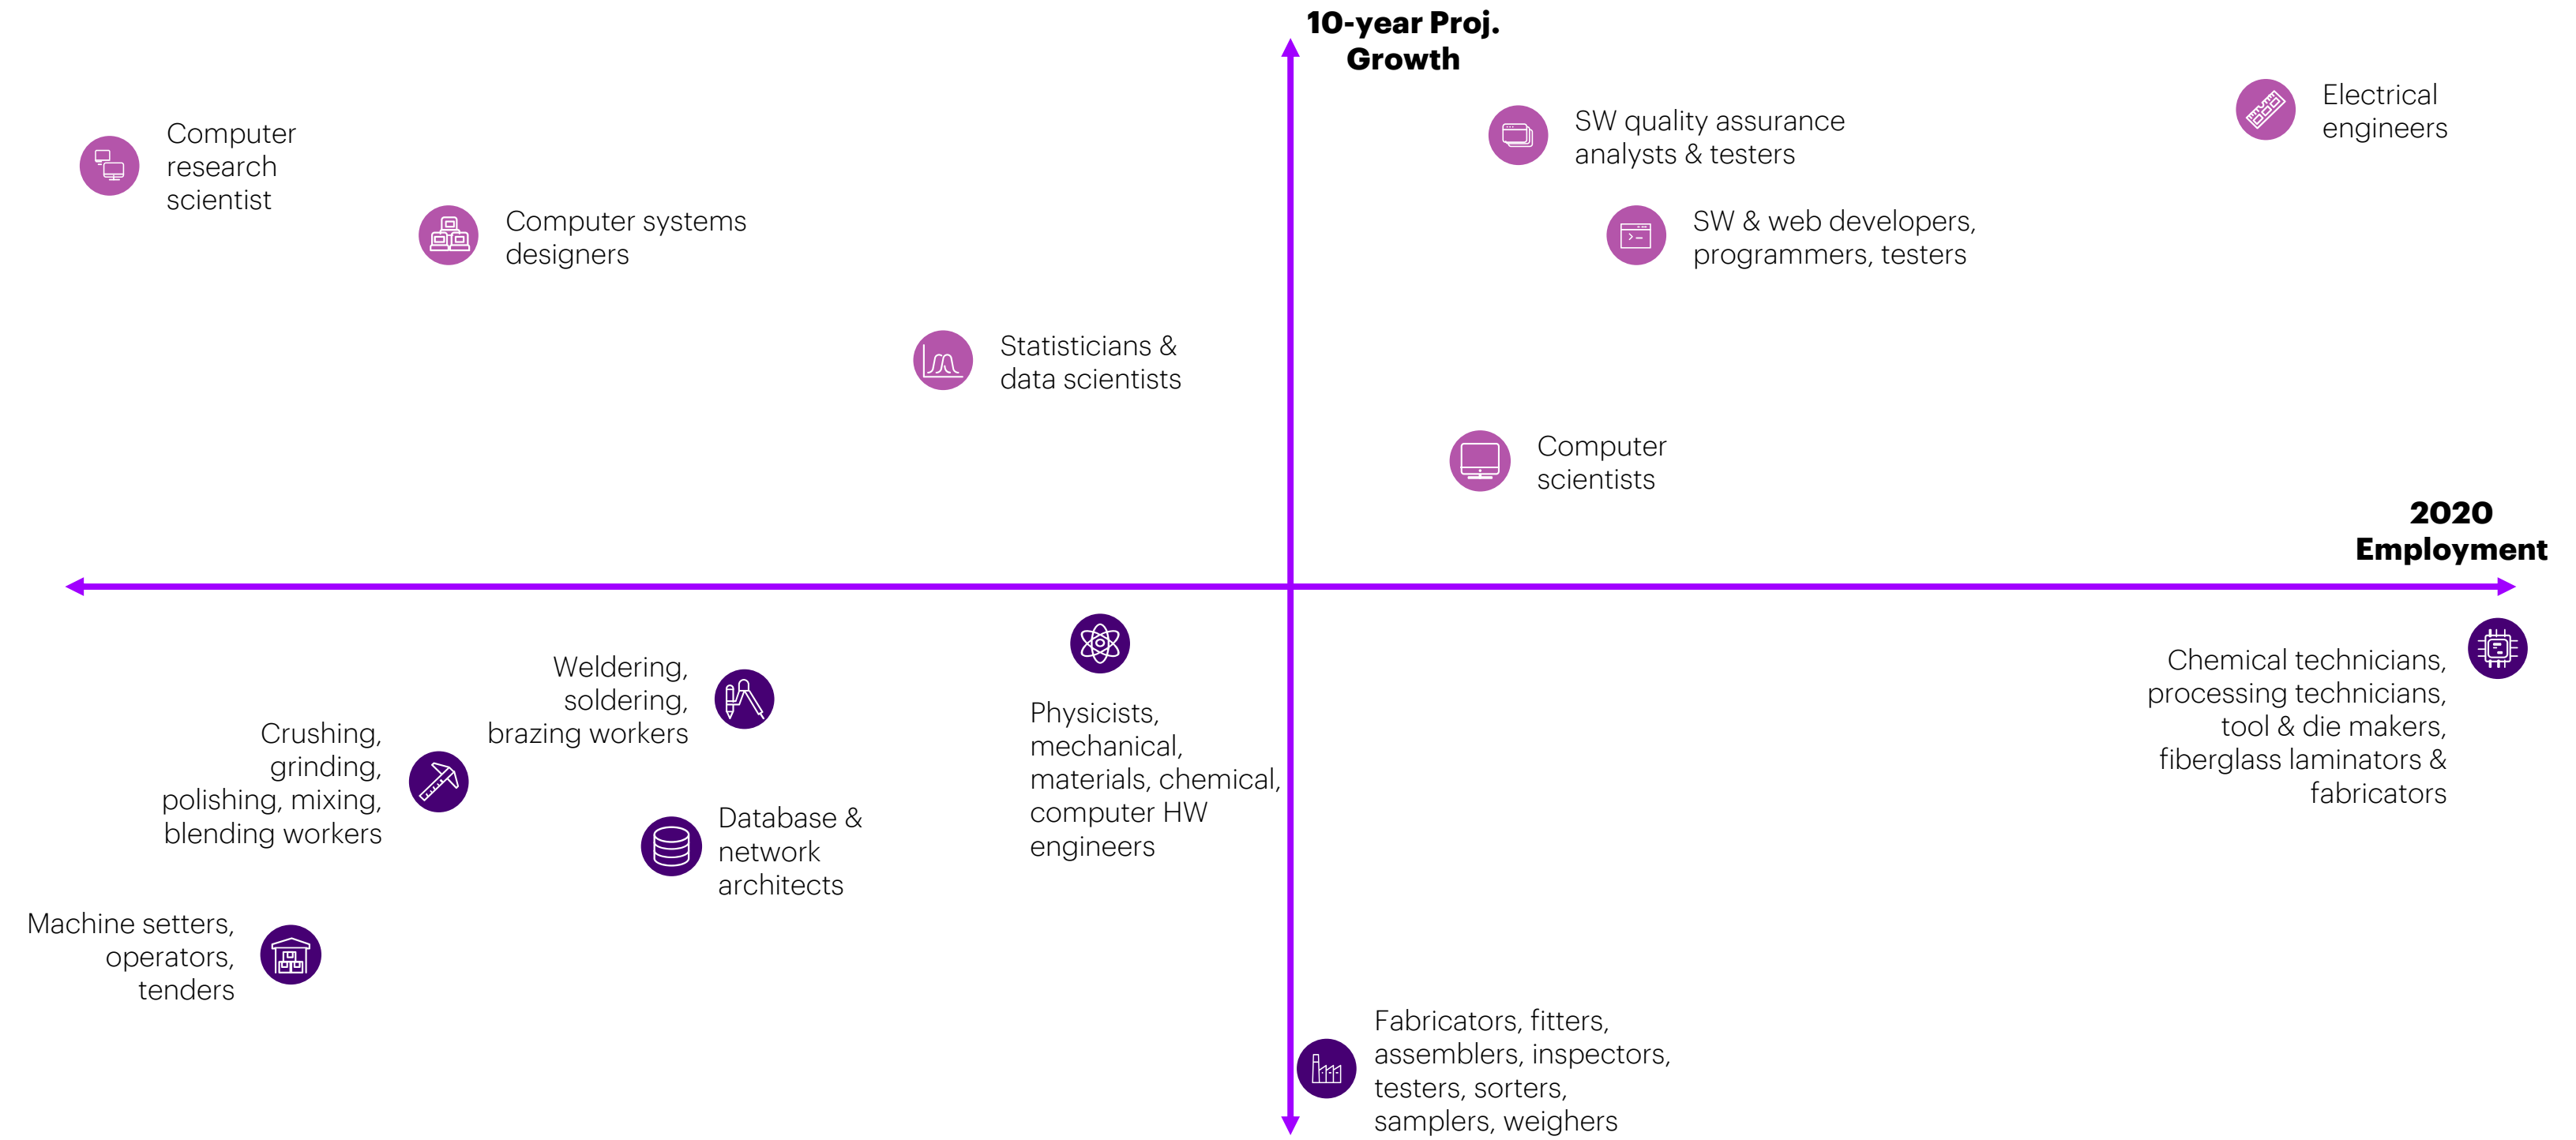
10-year Proj. Growth

Computer research scientist

Computer systems designers

Statisticians & data scientists

SW quality assurance analysts & testers

Electrical engineers

SW & web developers, programmers, testers

Computer scientists

2020 Employment

Weldering, soldering, brazing workers

Crushing, grinding, polishing, mixing, blending workers

Physicists, mechanical, materials, chemical, computer HW engineers

Database & network architects

Chemical technicians, processing technicians, tool & die makers, fiberglass laminators & fabricators

Machine setters, operators, tenders

Fabricators, fitters, assemblers, inspectors, testers, sorters, samplers, weighers